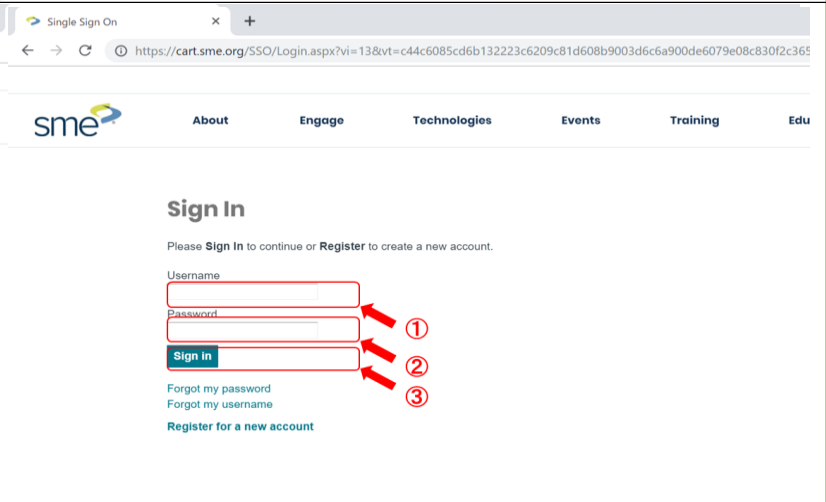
Single Sign On ×
+
https://cart.sme.org/SSO/Login.aspx?vi=13&vt=c44c6085cd6b132223c6209c81d608b9003d6c6a900de6079e08c830f2c365

sme
About Engage Technologies Events Training Edu

Sign In

Please **Sign In** to continue or **Register** to create a new account.

Username

Password

Sign in

①
②
③

Forgot my password
Forgot my username

Register for a new account